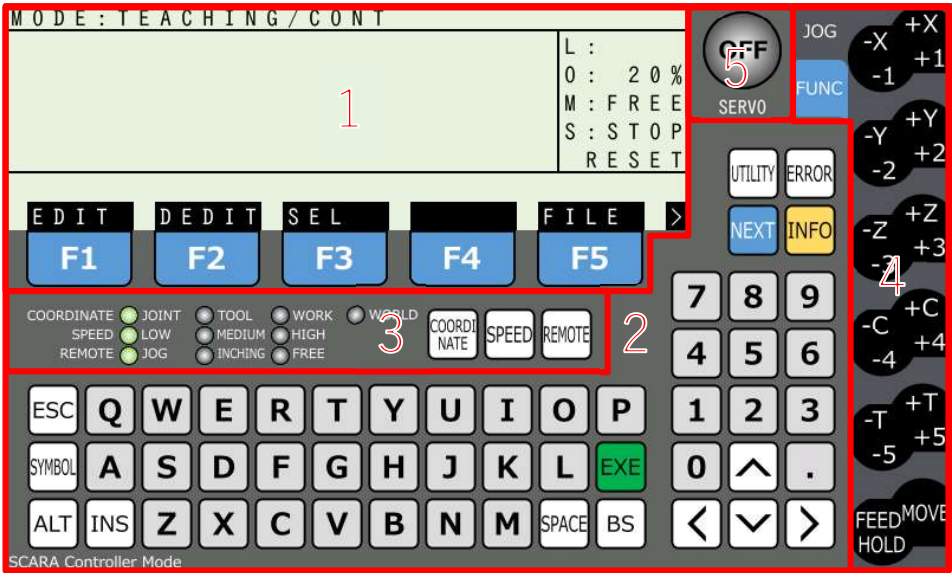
MODE:TEACHING/CONT

L:
O: 20%
M:FREE
S:STOP
RESET

1

EDIT DEDIT SEL FILE >

F1 F2 F3 F4 F5

OFF
5
SERVO

JOG
FUNC

-X +X
-1 +1
-Y +Y
-2 +2
-Z +Z
-3 +3
4
-C +C
-4 +4
-T +T
-5 +5
FEED HOLD MOVE

UTILITY ERROR
NEXT INFO

COORDINATE JOINT TOOL WORK WORLD
SPEED LOW MEDIUM HIGH
REMOTE JOG INCHING FREE

3

COORDINATE SPEED REMOTE

2

7 8 9
4 5 6
1 2 3
0 ^ .
< v >

ESC Q W E R T Y U I O P
SYMBOL A S D F G H J K L EXE
ALT INS Z X C V B N M SPACE BS

SCARA Controller Mode